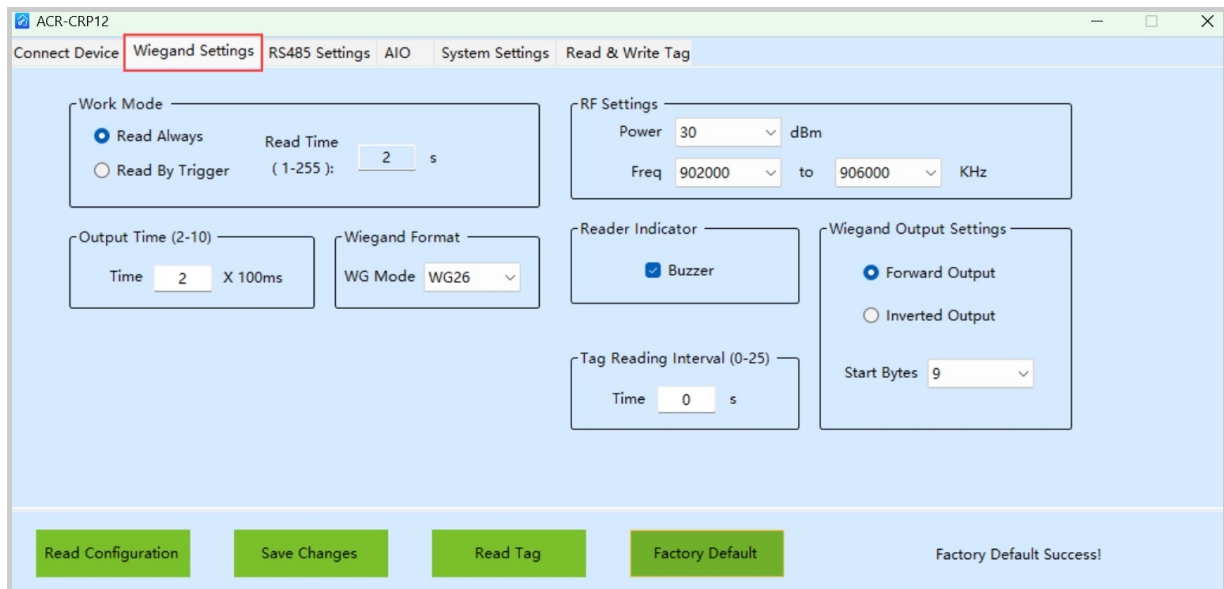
ACR-CRP12

Connect Device | Wiegand Settings | RS485 Settings | AIO | System Settings | Read & Write Tag

Work Mode
Read Always
Read By Trigger
Read Time ( 1-255 ): 2 s

RF Settings
Power 30 dBm
Freq 902000 to 906000 KHz

Output Time (2-10)
Time 2 X 100ms

Wiegand Format
WG Mode WG26

Reader Indicator
Buzzer

Wiegand Output Settings
Forward Output
Inverted Output
Start Bytes 9

Tag Reading Interval (0-25)
Time 0 s

Read Configuration
Save Changes
Read Tag
Factory Default
Factory Default Success!